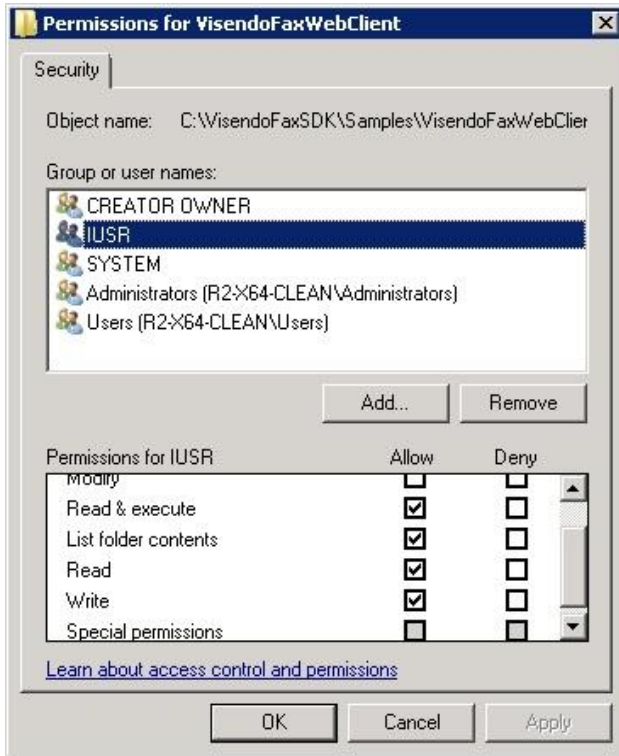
Permissions for VisendoFaxWebClient

Security

Object name: C:\VisendoFaxSDK\Samples\VisendoFaxWebClier

Group or user names:

CREATOR OWNER
IUSR
SYSTEM
Administrators (R2-X64-CLEAN\Administrators)
Users (R2-X64-CLEAN\Users)

Add... Remove

| Permissions for IUSR | Allow | Deny |
|---|---|---|
| Modify | | |
| Read & execute | ☑ | ☐ |
| List folder contents | ☑ | ☐ |
| Read | ☑ | ☐ |
| Write | ☑ | ☐ |
| Special permissions | | |

Learn about access control and permissions

OK Cancel Apply